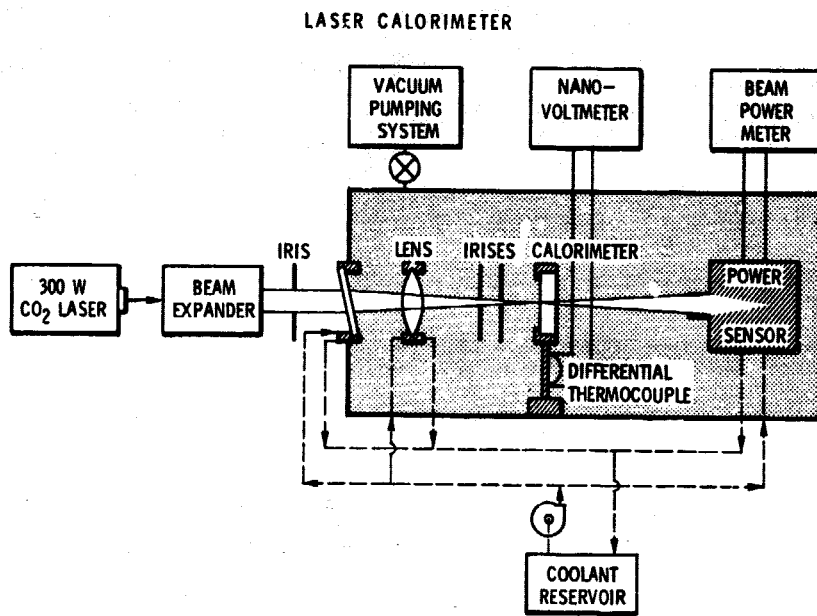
LASER CALORIMETER

VACUUM PUMPING SYSTEM

NANO-VOLTMETER

BEAM POWER METER

300 W $CO_2$ LASER

BEAM EXPANDER

IRIS

LENS

IRISES

CALORIMETER

POWER

SENSOR

DIFFERENTIAL THERMOCOUPLE

COOLANT RESERVOIR